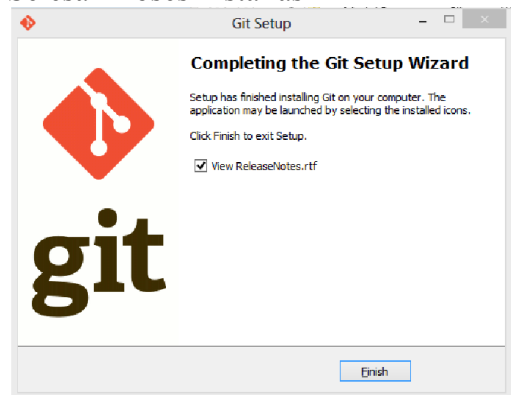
Git Setup

Completing the Git Setup Wizard

Setup has finished installing Git on your computer. The application may be launched by selecting the installed icons.

Click Finish to exit Setup.

View ReleaseNotes.rtf

git

Finish